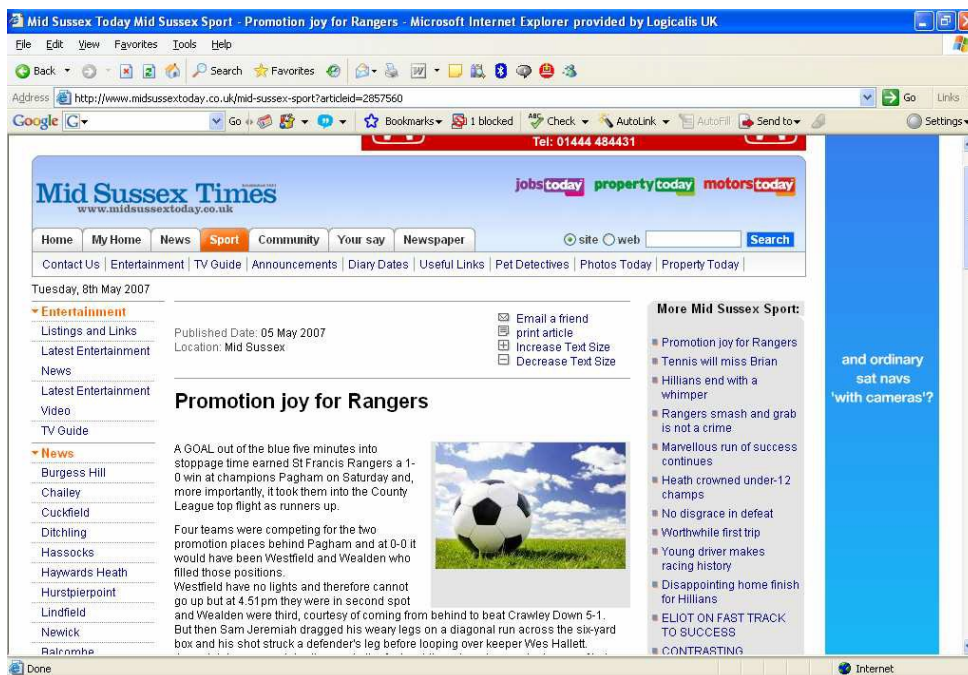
Mid Sussex Today Mid Sussex Sport - Promotion joy for Rangers - Microsoft Internet Explorer provided by Logicalis UK

File Edit View Favorites Tools Help

Back Search Favorites

Address http://www.midsussextoday.co.uk/mid-sussex-sport?articleid=2857560 Go Links

Google Go Bookmarks 1 blocked Check AutoLink AutoFill Send to Settings

Tel: 01444 484431

Mid Sussex Times
www.midsussextoday.co.uk

jobstoday propertytoday motorstoday

Home My Home News Sport Community Your say Newspaper site web Search

Contact Us | Entertainment | TV Guide | Announcements | Diary Dates | Useful Links | Pet Detectives | Photos Today | Property Today

Tuesday, 8th May 2007

Entertainment
Listings and Links
Latest Entertainment
News
Latest Entertainment
Video
TV Guide
News
Burgess Hill
Chailey
Cuckfield
Ditchling
Hassocks
Haywards Heath
Hurstpierpoint
Lindfield
Newick
Balcombe

Published Date: 05 May 2007
Location: Mid Sussex

Email a friend
print article
Increase Text Size
Decrease Text Size

Promotion joy for Rangers

A GOAL out of the blue five minutes into stoppage time earned St Francis Rangers a 1-0 win at champions Pagham on Saturday and, more importantly, it took them into the County League top flight as runners up.

Four teams were competing for the two promotion places behind Pagham and at 0-0 it would have been Westfield and Wealden who filled those positions.

Westfield have no lights and therefore cannot go up but at 4.51pm they were in second spot and Wealden were third, courtesy of coming from behind to beat Crawley Down 5-1.

But then Sam Jeremiah dragged his weary legs on a diagonal run across the six-yard box and his shot struck a defender's leg before looping over keeper Wes Hallett.

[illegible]

More Mid Sussex Sport:
Promotion joy for Rangers
Tennis will miss Brian
Hillians end with a whimper
Rangers smash and grab is not a crime
Marvellous run of success continues
Heath crowned under-12 champs
No disgrace in defeat
Worthwhile first trip
Young driver makes racing history
Disappointing home finish for Hillians
ELIOT ON FAST TRACK TO SUCCESS
CONTRASTING

and ordinary sat navs 'with cameras'?

Done Internet